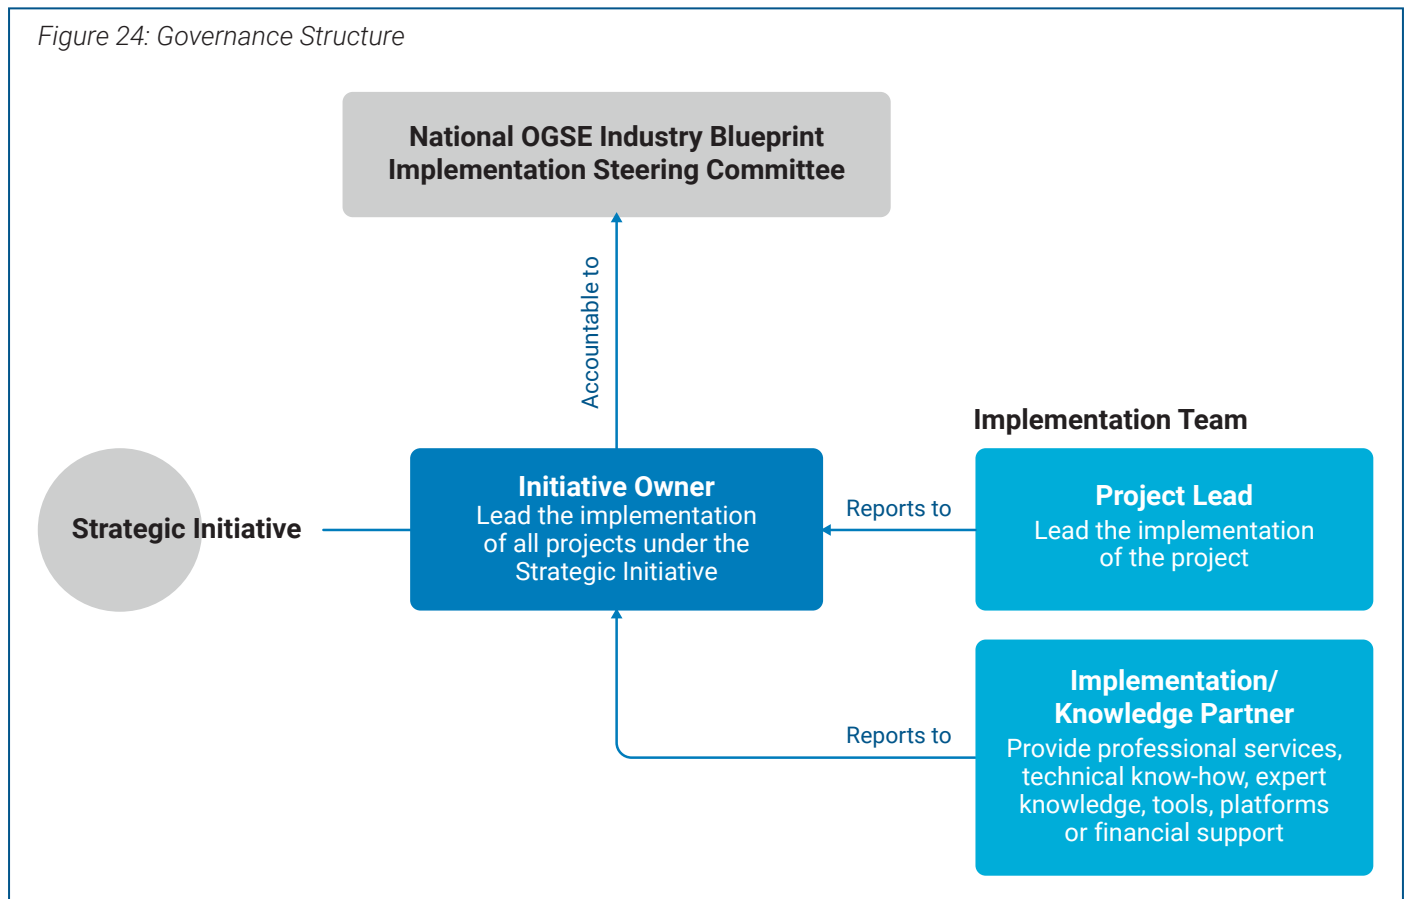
Figure 24: Governance Structure

National OGSE Industry Blueprint Implementation Steering Committee

Accountable to

Implementation Team

Strategic Initiative

Initiative Owner
Lead the implementation of all projects under the Strategic Initiative

Reports to

Project Lead
Lead the implementation of the project

Reports to

Implementation/ Knowledge Partner
Provide professional services, technical know-how, expert knowledge, tools, platforms or financial support